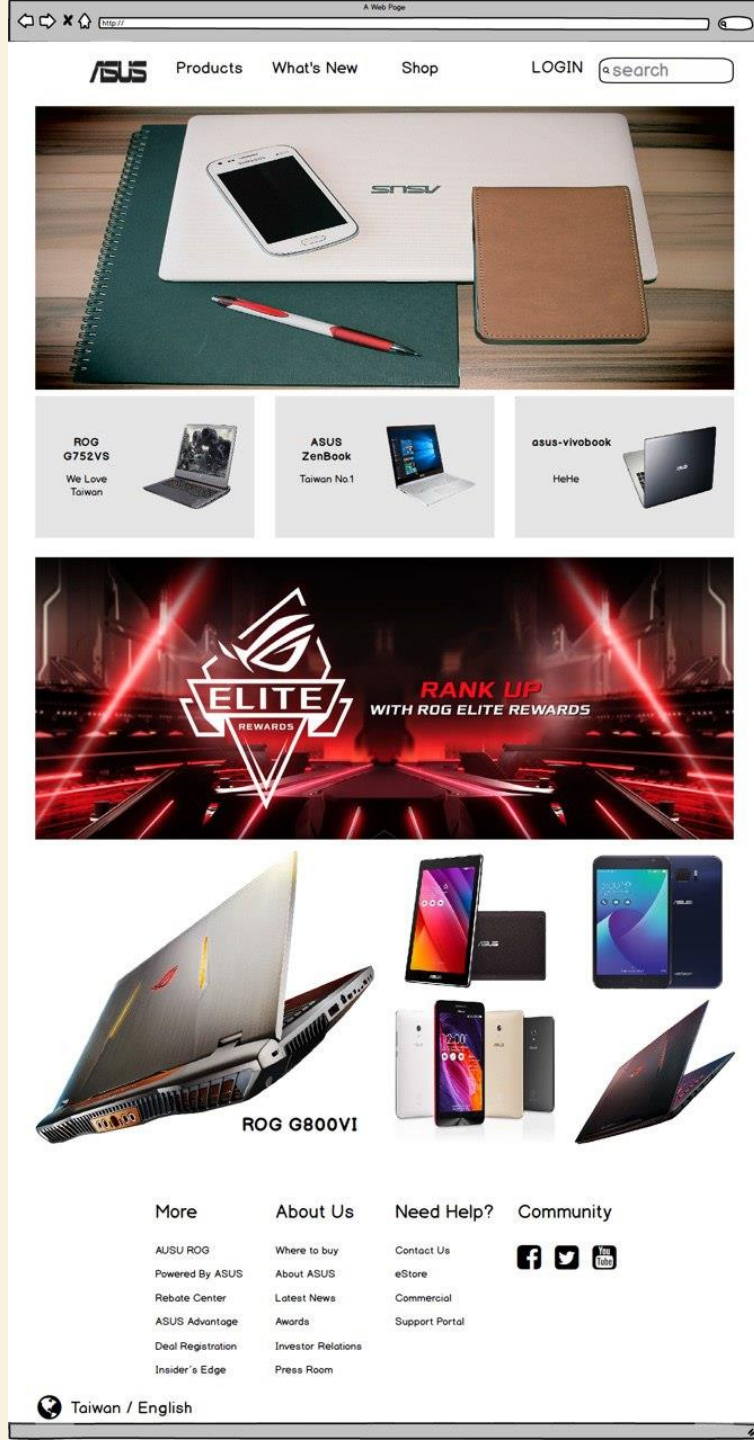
A Web Page

http://

ASUS Products What's New Shop LOGIN search

ROG G752VS
We Love Taiwan

ASUS ZenBook
Taiwan No.1

asus-vivobook
HeHe

ELITE
REWARDS
RANK UP
WITH ROG ELITE REWARDS

ROG G800VI

More
AUSU ROG
Powered By ASUS
Rebate Center
ASUS Advantage
Deal Registration
Insider's Edge

About Us
Where to buy
About ASUS
Latest News
Awards
Investor Relations
Press Room

Need Help?
Contact Us
eStore
Commercial
Support Portal

Community
You Tube

Taiwan / English